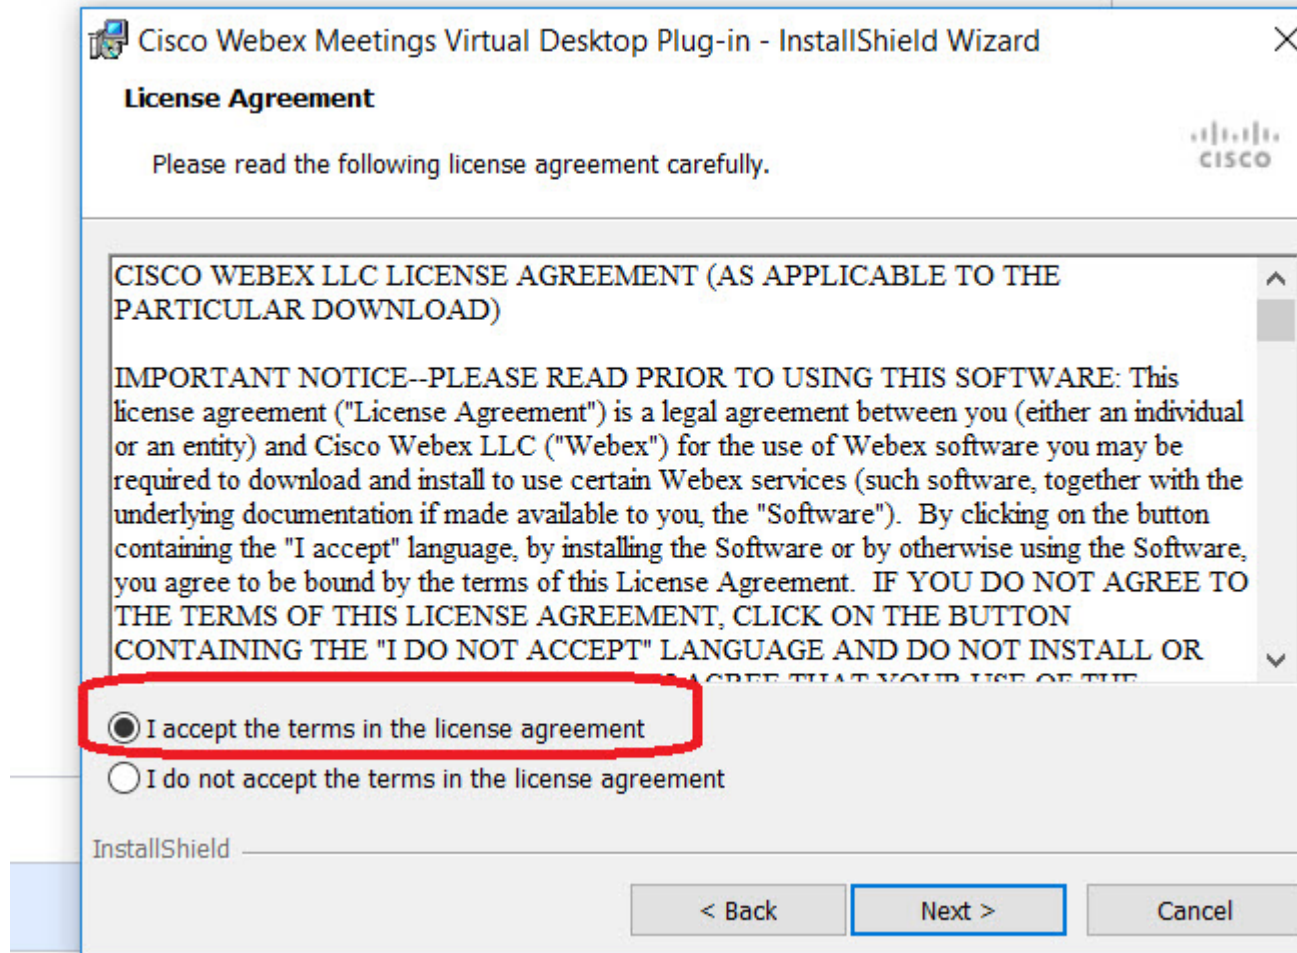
Cisco Webex Meetings Virtual Desktop Plug-in - InstallShield Wizard

License Agreement

Please read the following license agreement carefully.

cisco

CISCO WEBEX LLC LICENSE AGREEMENT (AS APPLICABLE TO THE PARTICULAR DOWNLOAD)

IMPORTANT NOTICE--PLEASE READ PRIOR TO USING THIS SOFTWARE: This license agreement ("License Agreement") is a legal agreement between you (either an individual or an entity) and Cisco Webex LLC ("Webex") for the use of Webex software you may be required to download and install to use certain Webex services (such software, together with the underlying documentation if made available to you, the "Software"). By clicking on the button containing the "I accept" language, by installing the Software or by otherwise using the Software, you agree to be bound by the terms of this License Agreement. IF YOU DO NOT AGREE TO THE TERMS OF THIS LICENSE AGREEMENT, CLICK ON THE BUTTON CONTAINING THE "I DO NOT ACCEPT" LANGUAGE AND DO NOT INSTALL OR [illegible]

I accept the terms in the license agreement

I do not accept the terms in the license agreement

InstallShield

< Back

Next >

Cancel